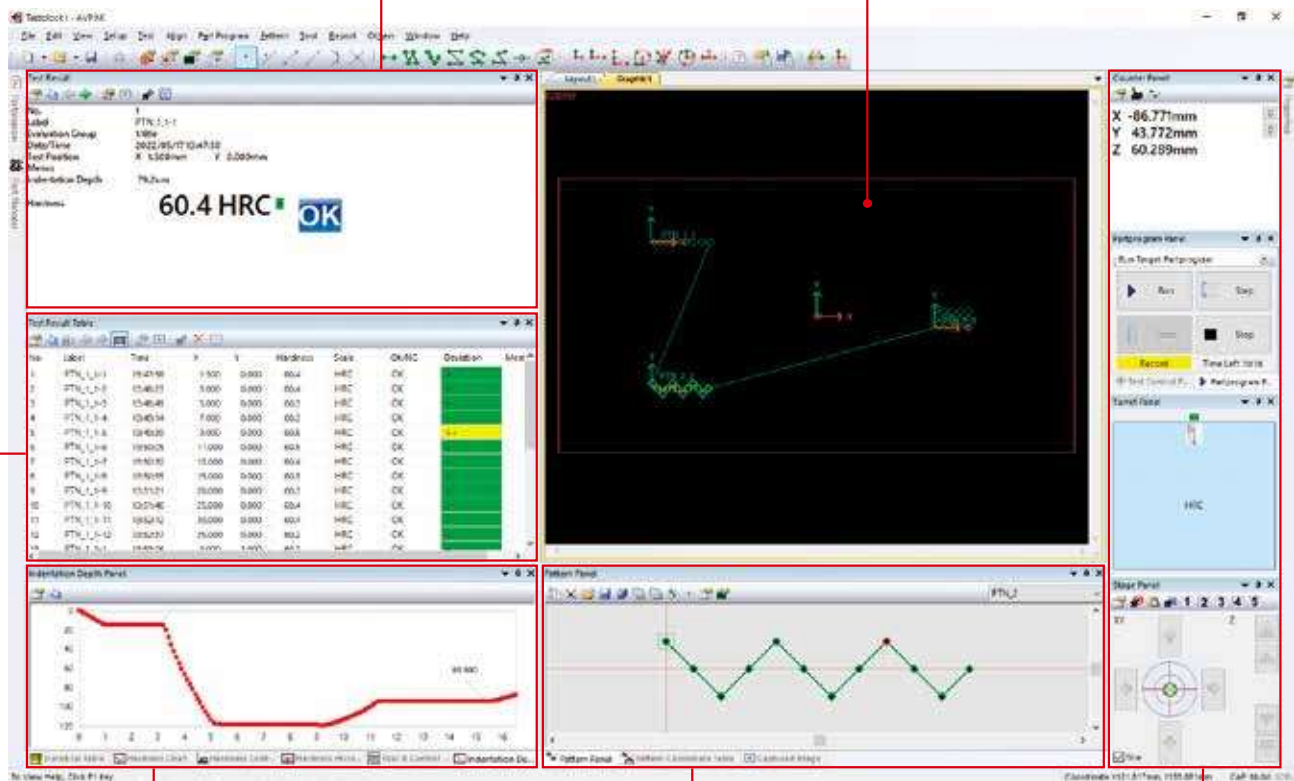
Testblock1 - AVPAK

File Edit View Setup Test Align Part Program Pattern Tool Report Option Window Help

Test Result

No. 1
Label PTN_1_1-1
Evaluation Group 1/6ths
Date/Time 2022/05/17 10:47:50
Test Position X 1.500mm Y 0.000mm
Memo
Indentation Depth 79.2um

Hardness 60.4 HRC OK

Test Result Table

| No. | Label | Time | X | Y | Hardness | Scale | OK/NG | Deviation |
|---|---|---|---|---|---|---|---|---|
| 1 | PTN_1_1-1 | 10:47:50 | 1.500 | 0.000 | 60.4 | HRC | OK | |
| 2 | PTN_1_1-2 | 10:48:23 | 3.000 | 0.000 | 60.4 | HRC | OK | |
| 3 | PTN_1_1-3 | 10:48:49 | 5.000 | 0.000 | 60.3 | HRC | OK | |
| 4 | PTN_1_1-4 | 10:49:14 | 7.000 | 0.000 | 60.2 | HRC | OK | |
| 5 | PTN_1_1-5 | 10:49:39 | 9.000 | 0.000 | 60.8 | HRC | OK | |
| 6 | PTN_1_1-6 | 10:50:05 | 11.000 | 0.000 | 60.5 | HRC | OK | |
| 7 | PTN_1_1-7 | 10:50:30 | 13.000 | 0.000 | 60.4 | HRC | OK | |
| 8 | PTN_1_1-8 | 10:50:55 | 15.000 | 0.000 | 60.5 | HRC | OK | |
| 9 | PTN_1_1-9 | 10:51:21 | 19.000 | 0.000 | 60.3 | HRC | OK | |
| 10 | PTN_1_1-10 | 10:51:46 | 23.000 | 0.000 | 60.4 | HRC | OK | |
| 11 | PTN_1_1-11 | 10:52:12 | 30.000 | 0.000 | 60.5 | HRC | OK | |
| 12 | PTN_1_1-12 | 10:52:37 | 25.000 | 0.000 | 60.3 | HRC | OK | |

Layout1 Graphic1

Counter Panel
X -86.771mm
Y 43.772mm
Z 60.289mm

Partprogram Panel
Run Target Partprogram
Run Stop Stop
Record Time Left: 10:16
Test Control P... Partprogram P...

Turret Panel
HRC

Stage Panel
1 2 3 4 5

Indentation Depth Panel
0 1 2 3 4 5 6 7 8 9 10 11 12 13 14 15 16

Pattern Panel
PTN_1
Pattern Panel Pattern Coordinate Table Captured Image

Indentation Depth...
For Help, Press F1 key